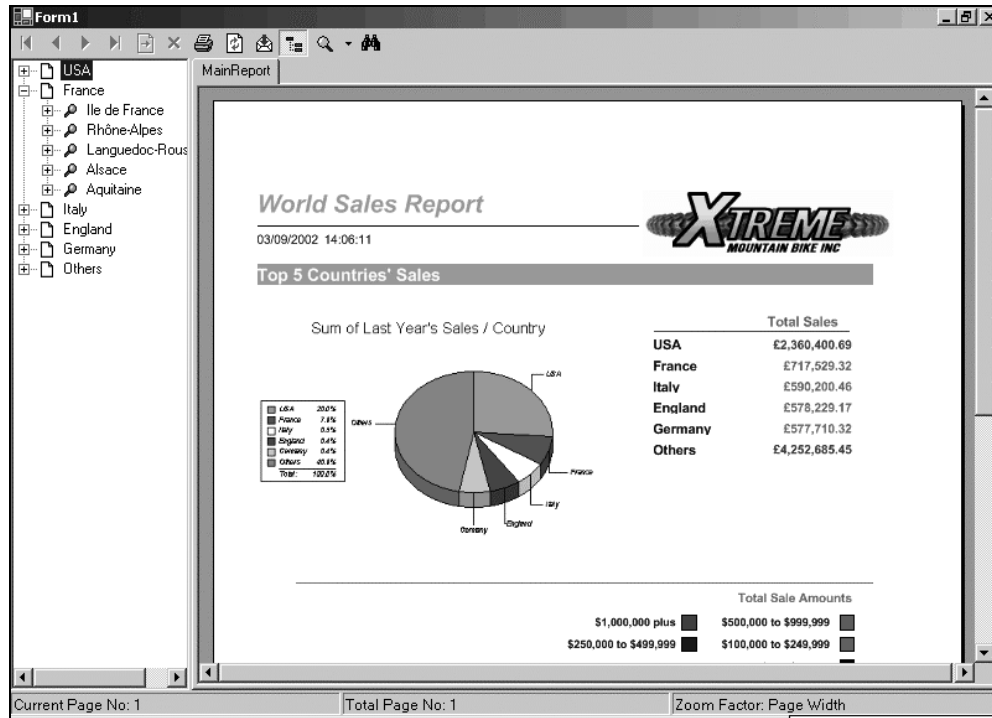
Form1

USA
France
Ile de France
Rhône-Alpes
Languedoc-Rous
Alsace
Aquitaine
Italy
England
Germany
Others

MainReport

World Sales Report

03/09/2002 14:06:11

XTREME
MOUNTAIN BIKE INC

Top 5 Countries' Sales

Sum of Last Year's Sales / Country

| | |
|---|---|
| USA | 20.0% |
| France | 7.8% |
| Italy | 6.5% |
| England | 6.4% |
| Germany | 6.4% |
| Others | 46.9% |
| Total: | 100.0% |

USA
Others
France
Italy
England
Germany

| | Total Sales |
|---|---|
| USA | £2,360,400.69 |
| France | £717,529.32 |
| Italy | £590,200.46 |
| England | £578,229.17 |
| Germany | £577,710.32 |
| Others | £4,252,685.45 |

Total Sale Amounts

$1,000,000 plus
$500,000 to $999,999
$250,000 to $499,999
$100,000 to $249,999

Current Page No: 1
Total Page No: 1
Zoom Factor: Page Width